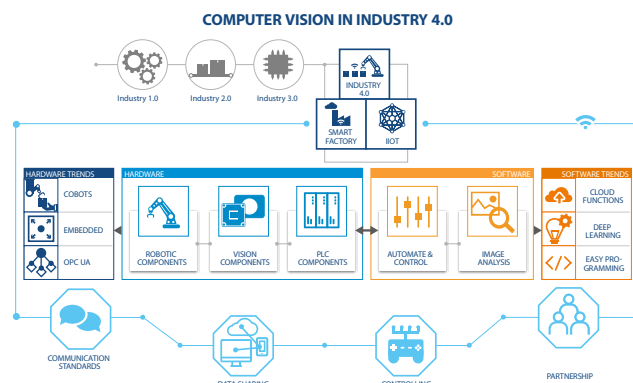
COMPUTER VISION IN INDUSTRY 4.0

Industry 1.0

Industry 2.0

Industry 3.0

INDUSTRY 4.0

SMART FACTORY

IIOT

HARDWARE TRENDS

COBOTS

EMBEDDED

OPC UA

HARDWARE

ROBOTIC COMPONENTS

VISION COMPONENTS

PLC COMPONENTS

SOFTWARE

AUTOMATE & CONTROL

IMAGE ANALYSIS

SOFTWARE TRENDS

CLOUD FUNCTIONS

DEEP LEARNING

EASY PROGRAMMING

COMMUNICATION STANDARDS

DATA SHARING

CONTROLLING

PARTNERSHIP